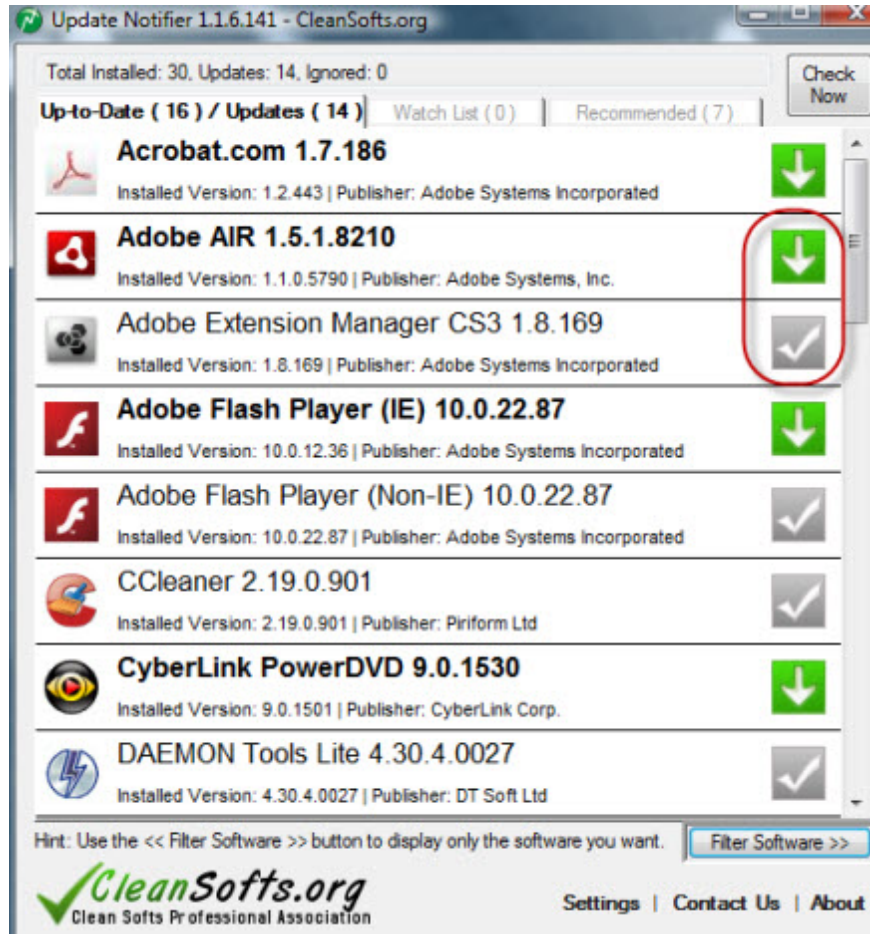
Update Notifier 1.1.6.141 - CleanSofts.org

Total Installed: 30, Updates: 14, Ignored: 0

Check Now

Up-to-Date ( 16 ) / Updates ( 14 ) | Watch List ( 0 ) | Recommended ( 7 )

Acrobat.com 1.7.186
Installed Version: 1.2.443 | Publisher: Adobe Systems Incorporated

Adobe AIR 1.5.1.8210
Installed Version: 1.1.0.5790 | Publisher: Adobe Systems, Inc.

Adobe Extension Manager CS3 1.8.169
Installed Version: 1.8.169 | Publisher: Adobe Systems Incorporated

Adobe Flash Player (IE) 10.0.22.87
Installed Version: 10.0.12.36 | Publisher: Adobe Systems Incorporated

Adobe Flash Player (Non-IE) 10.0.22.87
Installed Version: 10.0.22.87 | Publisher: Adobe Systems Incorporated

CCleaner 2.19.0.901
Installed Version: 2.19.0.901 | Publisher: Piriform Ltd

CyberLink PowerDVD 9.0.1530
Installed Version: 9.0.1501 | Publisher: CyberLink Corp.

DAEMON Tools Lite 4.30.4.0027
Installed Version: 4.30.4.0027 | Publisher: DT Soft Ltd

Hint: Use the << Filter Software >> button to display only the software you want.

Filter Software >>

CleanSofts.org
Clean Softs Professional Association

Settings | Contact Us | About